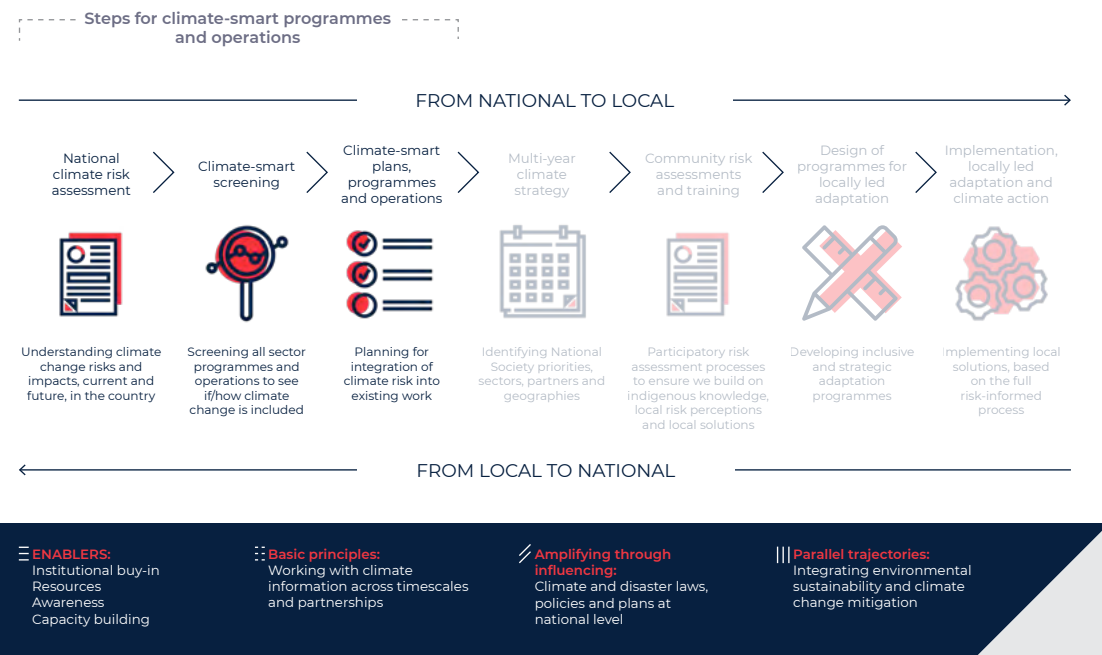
Steps for climate-smart programmes and operations

FROM NATIONAL TO LOCAL

National climate risk assessment

Climate-smart screening

Climate-smart plans, programmes and operations

Multi-year climate strategy

Community risk assessments and training

Design of programmes for locally led adaptation

Implementation, locally led adaptation and climate action

Understanding climate change risks and impacts, current and future, in the country

Screening all sector programmes and operations to see if/how climate change is included

Planning for integration of climate risk into existing work

Identifying National Society priorities, sectors, partners and geographies

Participatory risk assessment processes to ensure we build on indigenous knowledge, local risk perceptions and local solutions

Developing inclusive and strategic adaptation programmes

Implementing local solutions, based on the full risk-informed process

FROM LOCAL TO NATIONAL

ENABLERS:
Institutional buy-in
Resources
Awareness
Capacity building

Basic principles:
Working with climate information across timescales and partnerships

Amplifying through influencing:
Climate and disaster laws, policies and plans at national level

Parallel trajectories:
Integrating environmental sustainability and climate change mitigation